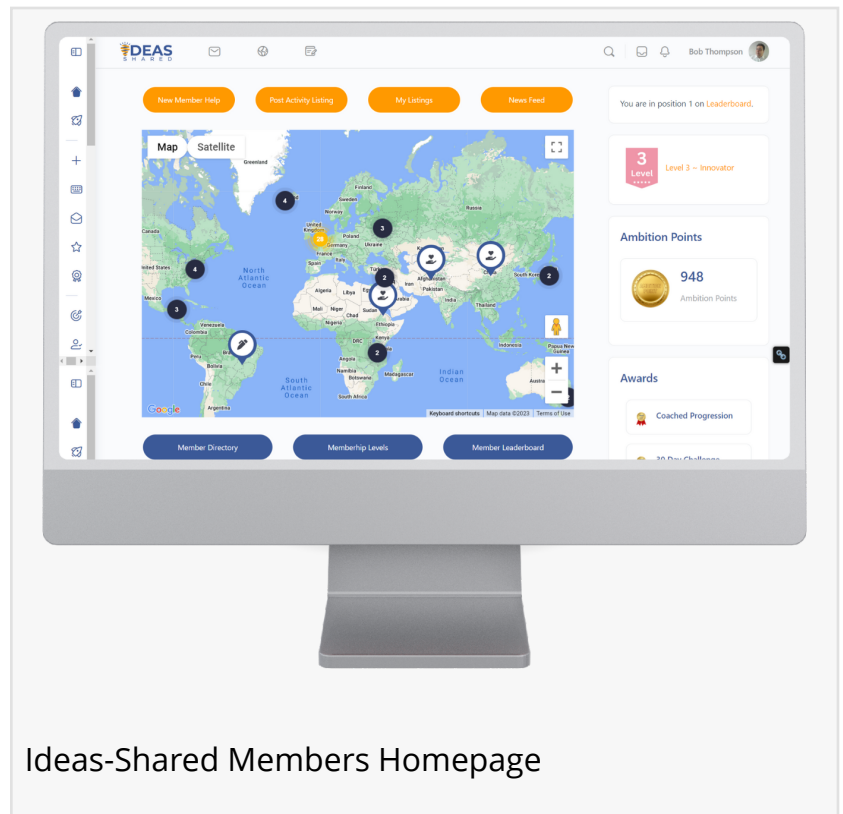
IDEAS SHARED

Bob Thompson

New Member Help
Post Activity Listing
My Listings
News Feed

Map Satellite

Greenland
Finland
Sweden
Norway
Russia
Canada
United Kingdom
Germany
Poland
Ukraine
France
Spain
United States
North Atlantic Ocean
Mexico
Algeria
Libya
Egypt
Afghanistan
Pakistan
China
South Korea
Thailand
Mali
Niger
Chad
Sudan
Ethiopia
Venezuela
Colombia
Peru
Brazil
Bolivia
Chile
Argentina
DRC
Kenya
Tanzania
Angola
Namibia
South Africa
Madagascar
South Atlantic Ocean
Indian Ocean
Indonesia
Papua New Guinea
4
3
26
4
2
3
2
2
Google
Keyboard shortcuts | Map data ©2023 | Terms of Use

Member Directory
Memberhip Levels
Member Leaderboard

You are in position 1 on Leaderboard.

3 Level
Level 3 ~ Innovator

Ambition Points
948
Ambition Points

Awards
Coached Progression
30 Day Challenge

Ideas-Shared Members Homepage